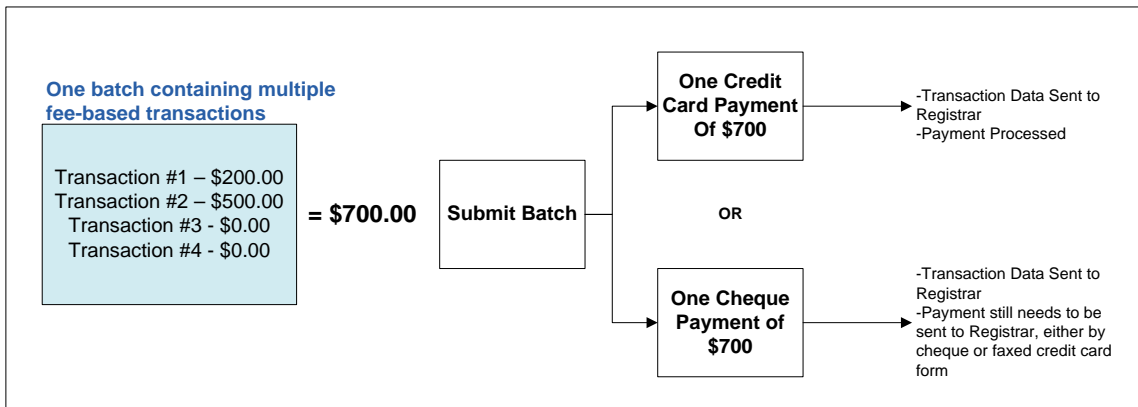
One batch containing multiple fee-based transactions

Transaction #1 – \$200.00
Transaction #2 – \$500.00
Transaction #3 - \$0.00
Transaction #4 - \$0.00

= \$700.00

Submit Batch

One Credit Card Payment Of \$700

-Transaction Data Sent to Registrar
-Payment Processed

OR

One Cheque Payment of \$700

-Transaction Data Sent to Registrar
-Payment still needs to be sent to Registrar, either by cheque or faxed credit card form